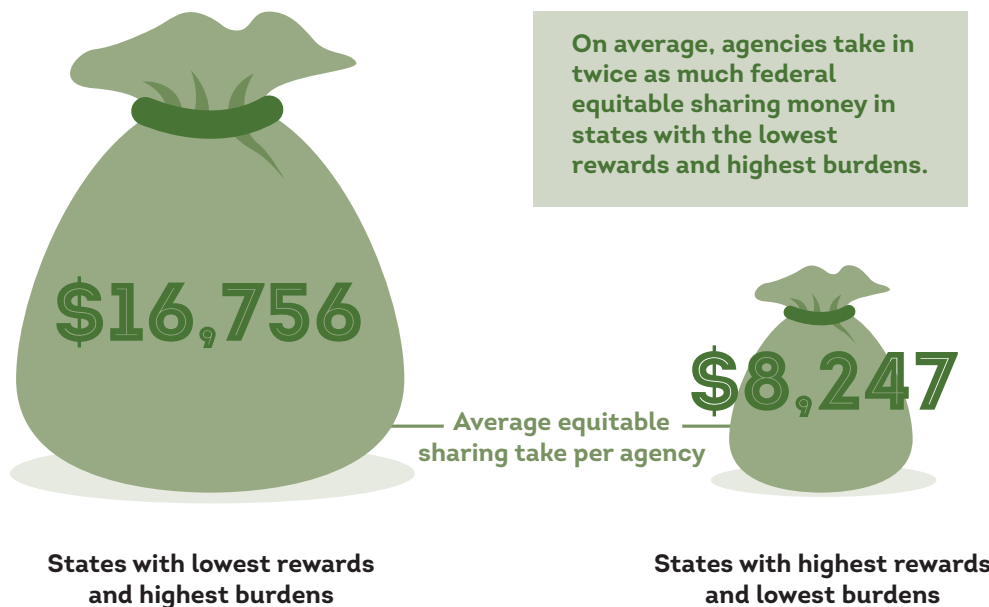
On average, agencies take in twice as much federal equitable sharing money in states with the lowest rewards and highest burdens.

$16,756

$8,247

Average equitable sharing take per agency

States with lowest rewards and highest burdens

States with highest rewards and lowest burdens